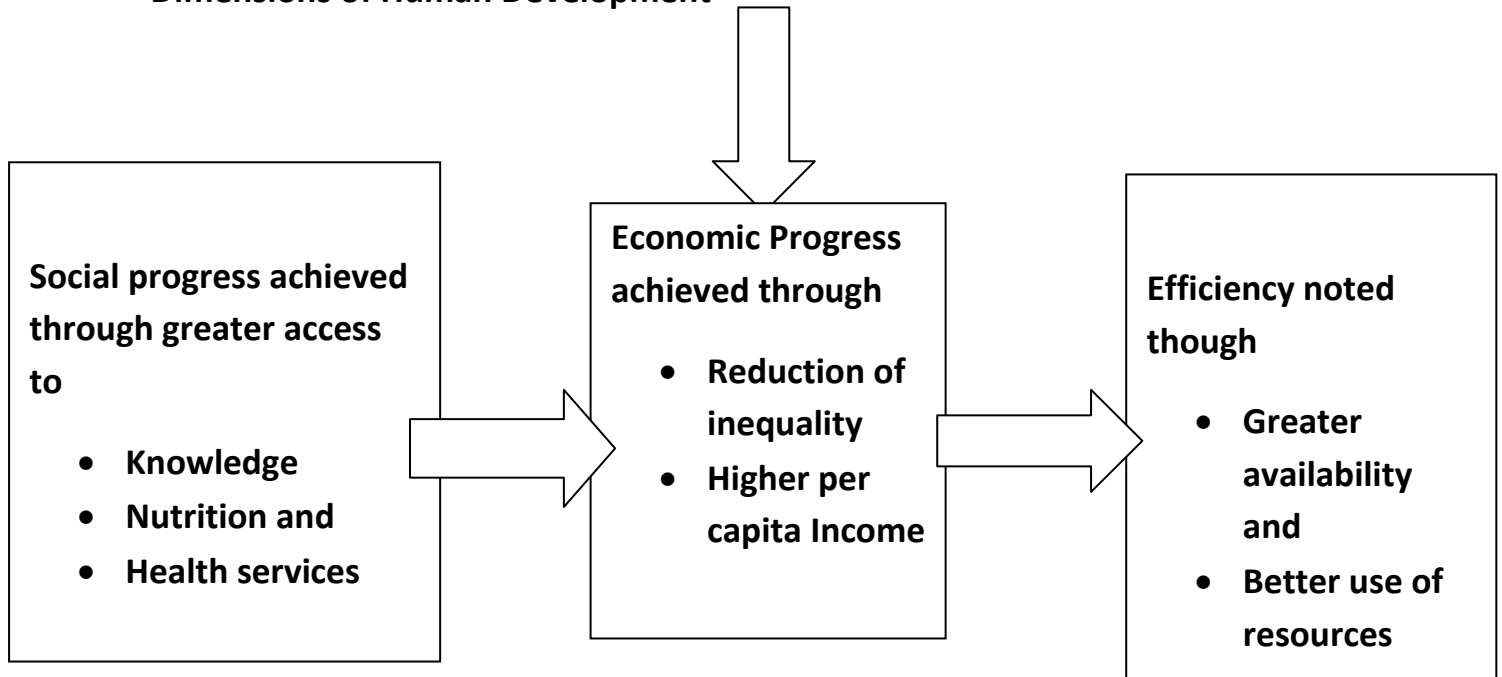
Dimensions of Human Development

Social progress achieved through greater access to

- Knowledge
- Nutrition and
- Health services

Economic Progress achieved through

- Reduction of inequality
- Higher per capita Income

Efficiency noted though

- Greater availability and
- Better use of resources